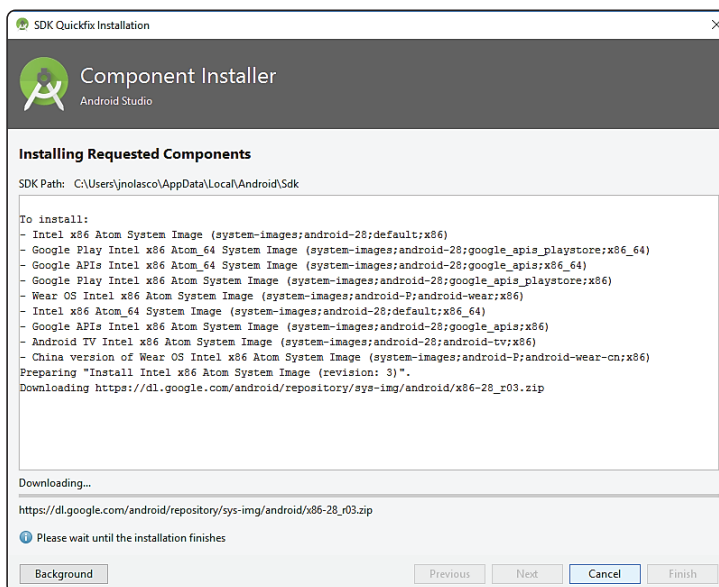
SDK Quickfix Installation

Component Installer
Android Studio

Installing Requested Components

SDK Path: C:\Users\jnolasco\AppData\Local\Android\Sdk

To install:
- Intel x86 Atom System Image (system-images;android-28;default;x86)
- Google Play Intel x86 Atom_64 System Image (system-images;android-28;google_apis_playstore;x86_64)
- Google APIs Intel x86 Atom_64 System Image (system-images;android-28;google_apis;x86_64)
- Google Play Intel x86 Atom System Image (system-images;android-28;google_apis_playstore;x86)
- Wear OS Intel x86 Atom System Image (system-images;android-P;android-wear;x86)
- Intel x86 Atom_64 System Image (system-images;android-28;default;x86_64)
- Google APIs Intel x86 Atom System Image (system-images;android-28;google_apis;x86)
- Android TV Intel x86 Atom System Image (system-images;android-28;android-tv;x86)
- China version of Wear OS Intel x86 Atom System Image (system-images;android-P;android-wear-cn;x86)
Preparing "Install Intel x86 Atom System Image (revision: 3)".
Downloading https://dl.google.com/android/repository/sys-img/android/x86-28_r03.zip

Downloading...

https://dl.google.com/android/repository/sys-img/android/x86-28_r03.zip

Please wait until the installation finishes

Background

Previous

Next

Cancel

Finish